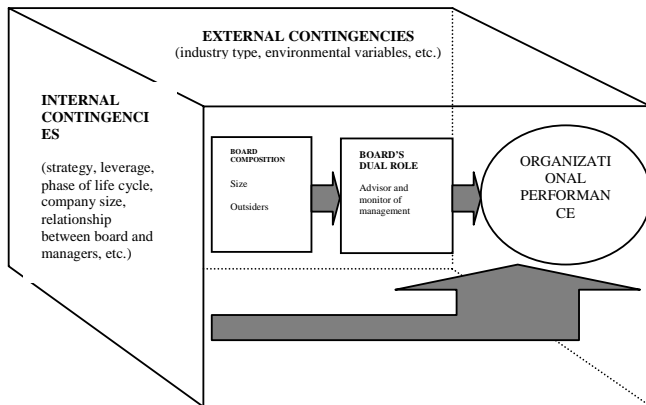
EXTERNAL CONTINGENCIES
(industry type, environmental variables, etc.)

INTERNAL CONTINGENCIES

(strategy, leverage, phase of life cycle, company size, relationship between board and managers, etc.)

BOARD COMPOSITION

Size

Outsiders

BOARD'S DUAL ROLE

Advisor and monitor of management

ORGANIZATIONAL PERFORMANCE